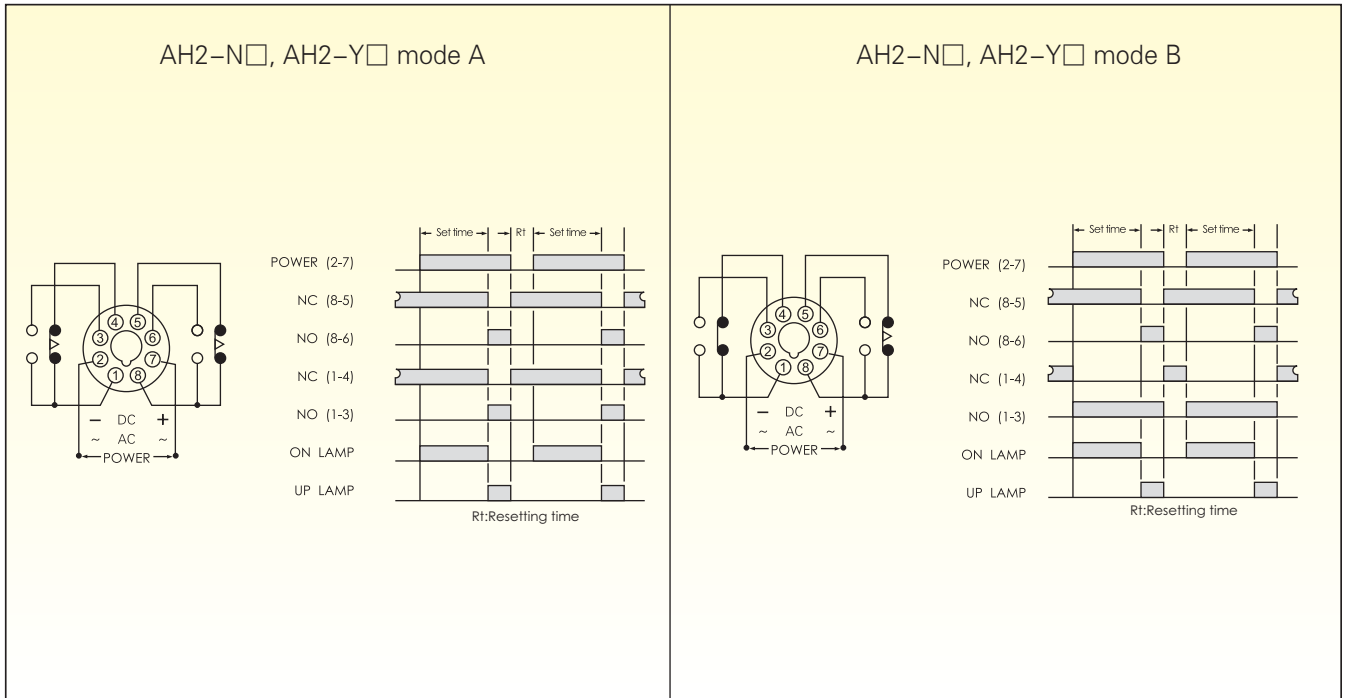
AH2-N□, AH2-Y□ mode A

④ ⑤
③ ⑥
② ⑦
① ⑧
− DC +
~ AC ~
POWER

Set time | Rt | Set time

POWER (2-7)
NC (8-5)
NO (8-6)
NC (1-4)
NO (1-3)
ON LAMP
UP LAMP

Rt:Resetting time

AH2-N□, AH2-Y□ mode B

④ ⑤
③ ⑥
② ⑦
① ⑧
− DC +
~ AC ~
POWER

Set time | Rt | Set time

POWER (2-7)
NC (8-5)
NO (8-6)
NC (1-4)
NO (1-3)
ON LAMP
UP LAMP

Rt:Resetting time